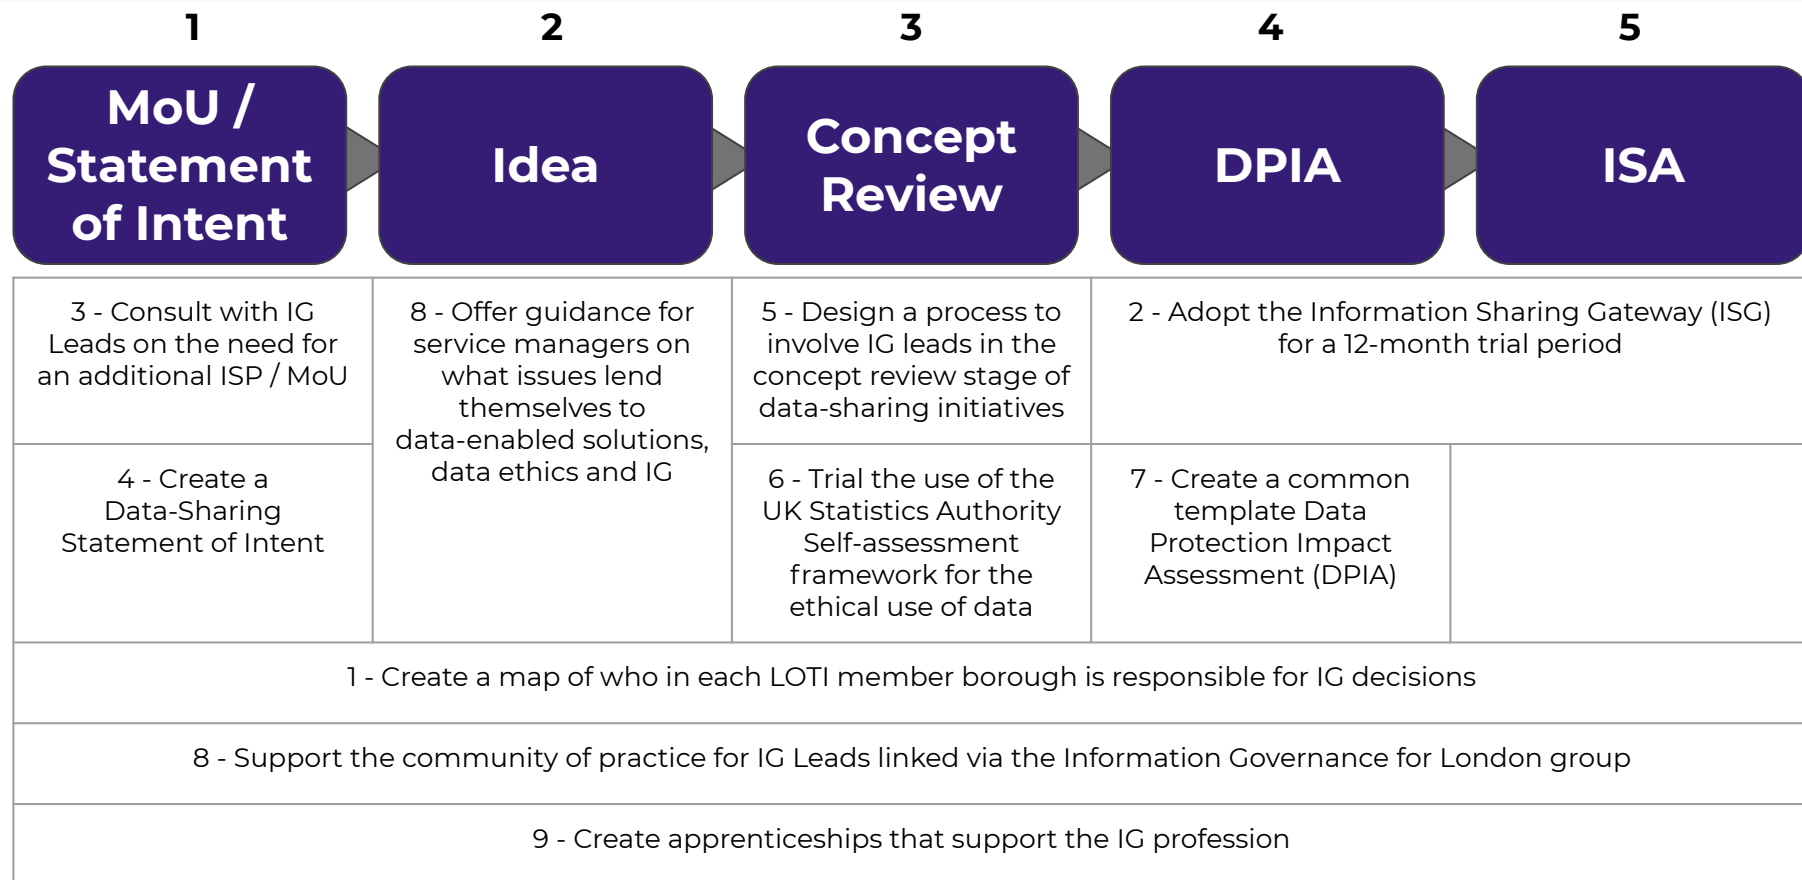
1
MoU / Statement of Intent

2
Idea

3
Concept Review

4
DPIA

5
ISA

| 3 - Consult with IG Leads on the need for an additional ISP / MoU | 8 - Offer guidance for service managers on what issues lend themselves to data-enabled solutions, data ethics and IG | 5 - Design a process to involve IG leads in the concept review stage of data-sharing initiatives | 2 - Adopt the Information Sharing Gateway (ISG) for a 12-month trial period | |
|---|---|---|---|---|
| 4 - Create a Data-Sharing Statement of Intent | | 6 - Trial the use of the UK Statistics Authority Self-assessment framework for the ethical use of data | 7 - Create a common template Data Protection Impact Assessment (DPIA) | |
| 1 - Create a map of who in each LOTI member borough is responsible for IG decisions | | | | |
| 8 - Support the community of practice for IG Leads linked via the Information Governance for London group | | | | |
| 9 - Create apprenticeships that support the IG profession | | | | |